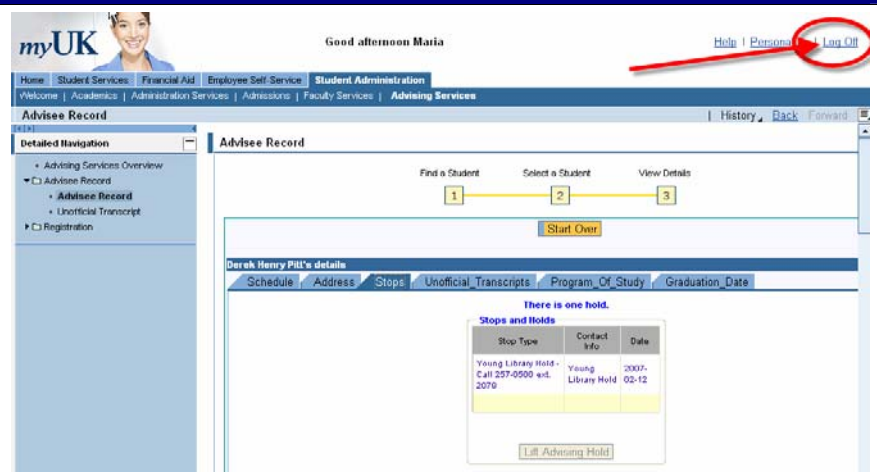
myUK

Good afternoon Maria

Help | Persona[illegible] | Log Off

Home | Student Services | Financial Aid | Employee Self-Service | Student Administration

Welcome | Academics | Administration Services | Admissions | Faculty Services | Advising Services

Advisee Record

| History | Back | Forward

Detailed Navigation

• Advising Services Overview
Advisee Record
• Advisee Record
• Unofficial Transcript
Registration

Advisee Record

Find a Student
1

Select a Student
2

View Details
3

Start Over

Derek Henry Pitt's details

Schedule | Address | Stops | Unofficial_Transcripts | Program_Of_Study | Graduation_Date

There is one hold.

Stops and Holds

| Stop Type | Contact Info | Date |
|---|---|---|
| Young Library Hold - Call 257-0500 ext. 2070 | Young Library Hold | 2007-02-12 |

Lift Advising Hold